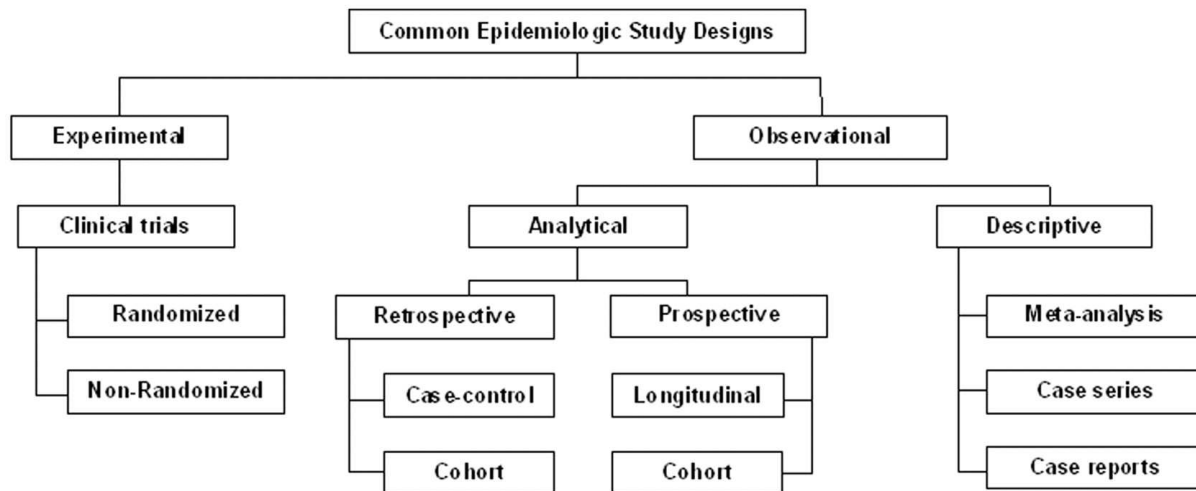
Common Epidemiologic Study Designs

Experimental

Clinical trials

Randomized

Non-Randomized

Observational

Analytical

Retrospective

Case-control

Cohort

Prospective

Longitudinal

Cohort

Descriptive

Meta-analysis

Case series

Case reports